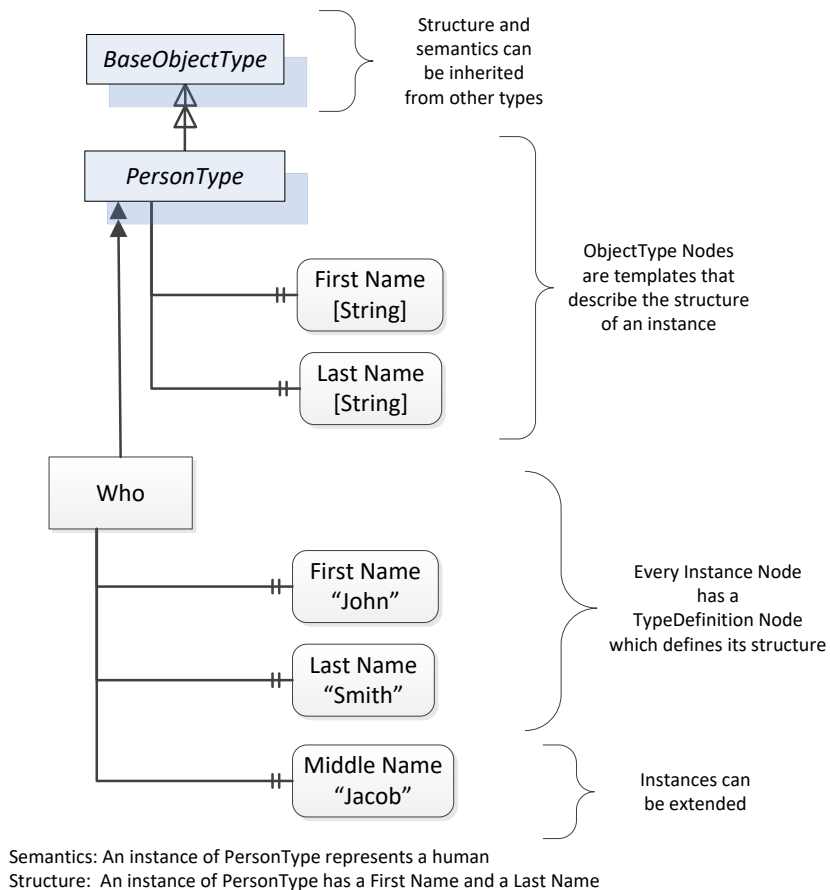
BaseObjectType

Structure and semantics can be inherited from other types

PersonType

First Name [String]

Last Name [String]

ObjectType Nodes are templates that describe the structure of an instance

Who

First Name "John"

Last Name "Smith"

Every Instance Node has a TypeDefinition Node which defines its structure

Middle Name "Jacob"

Instances can be extended

Semantics: An instance of PersonType represents a human
Structure: An instance of PersonType has a First Name and a Last Name